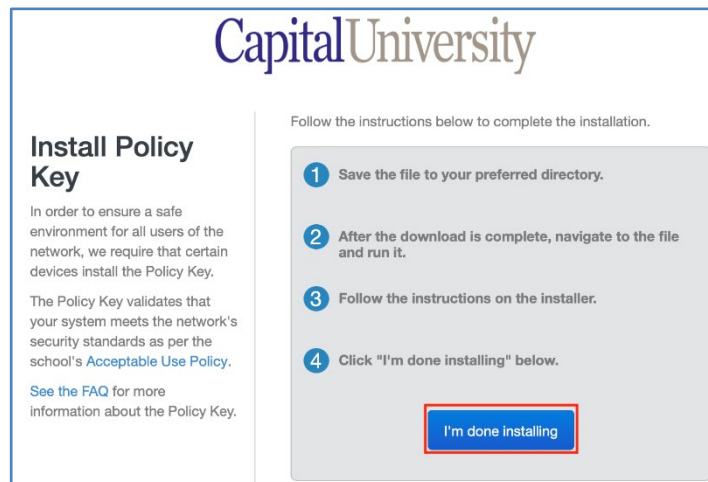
CapitalUniversity

Install Policy Key

In order to ensure a safe environment for all users of the network, we require that certain devices install the Policy Key.

The Policy Key validates that your system meets the network's security standards as per the school's Acceptable Use Policy.

See the FAQ for more information about the Policy Key.

Follow the instructions below to complete the installation.

1 Save the file to your preferred directory.

2 After the download is complete, navigate to the file and run it.

3 Follow the instructions on the installer.

4 Click "I'm done installing" below.

I'm done installing